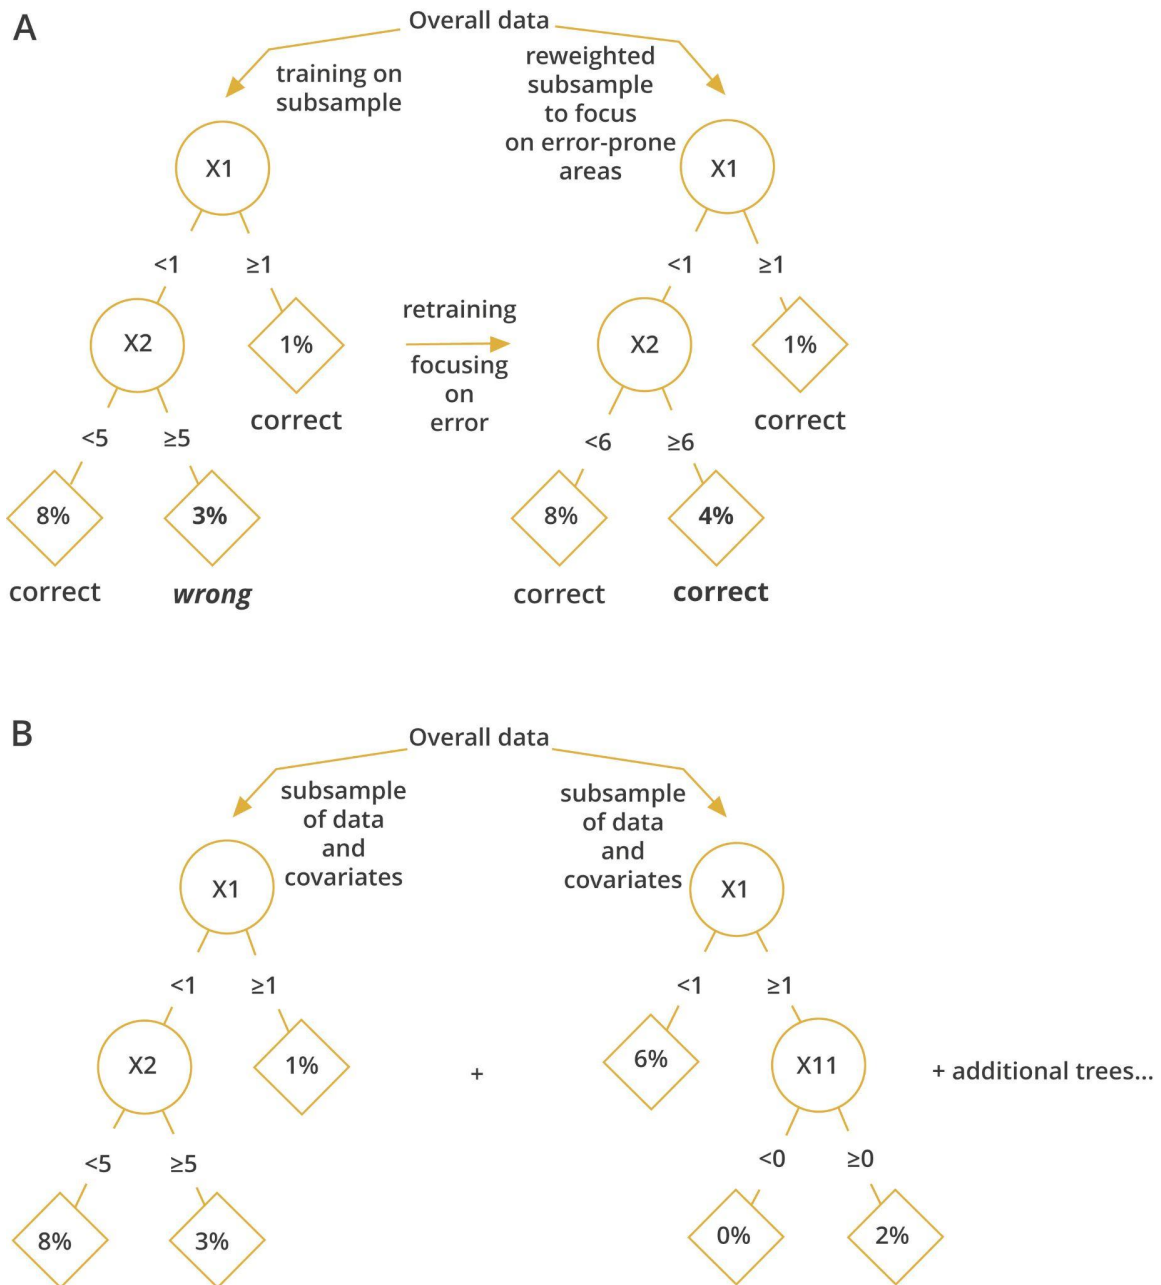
A

Overall data

training on subsample

reweighted subsample to focus on error-prone areas

X1

<1 ≥1

X2

1%

correct

<5 ≥5

8%

3%

correct

*wrong*

retraining

focusing on error

X1

<1 ≥1

X2

1%

correct

<6 ≥6

8%

**4%**

correct

**correct**

B

Overall data

subsample of data and covariates

subsample of data and covariates

X1

<1 ≥1

X2

1%

<5 ≥5

8%

3%

+

X1

<1 ≥1

6%

X11

<0 ≥0

0%

2%

+ additional trees...